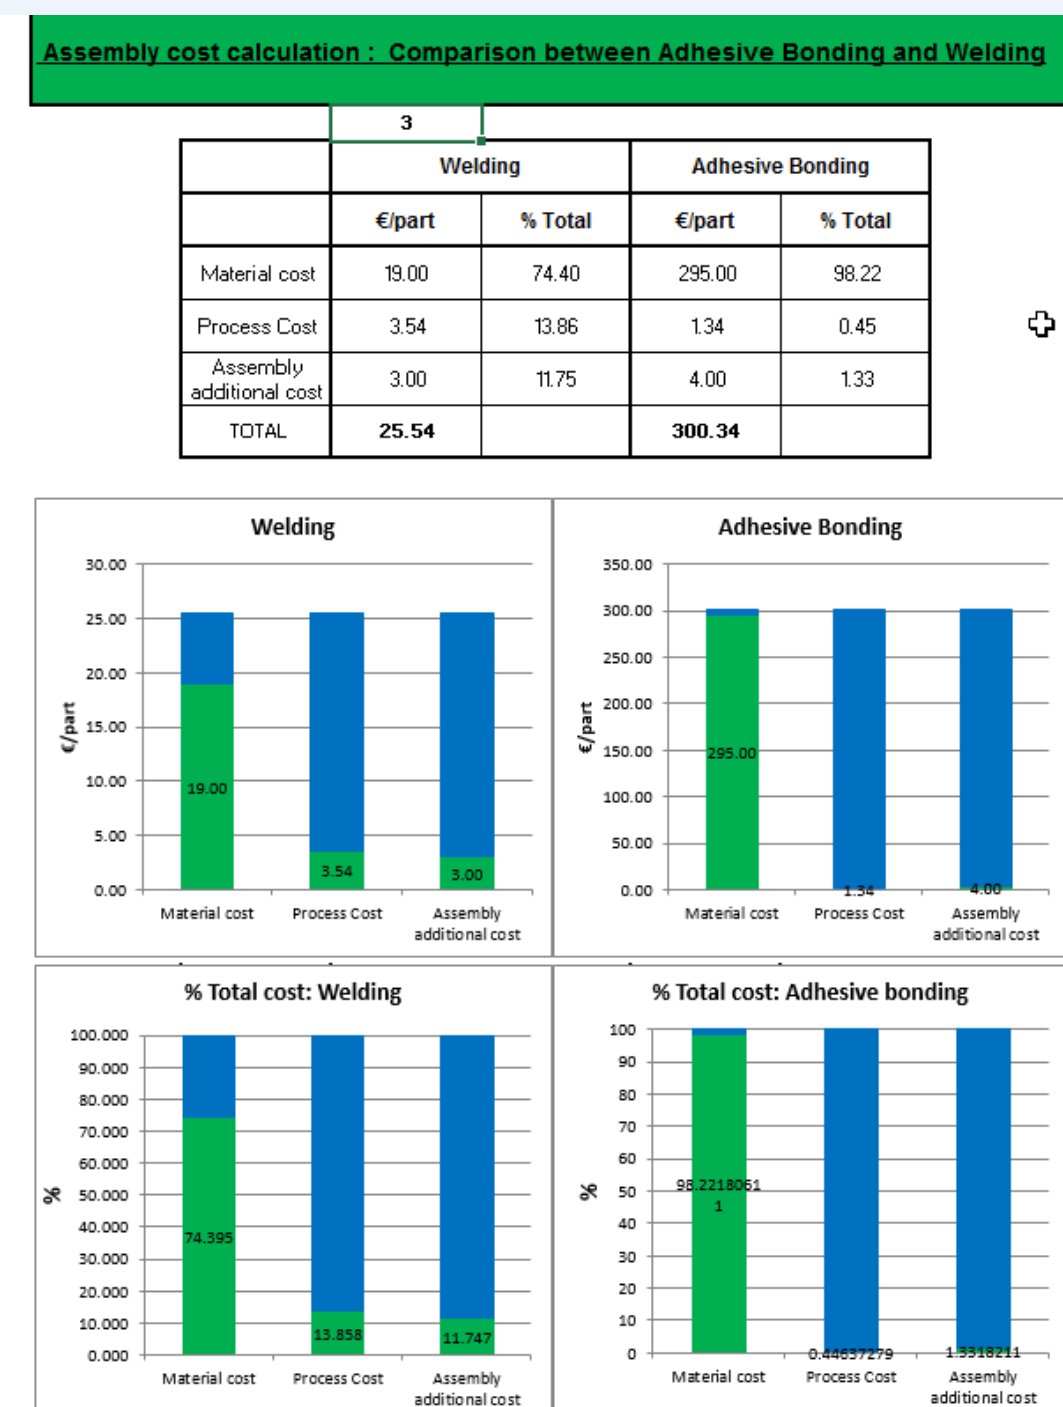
Assembly cost calculation : Comparison between Adhesive Bonding and Welding

3

| | Welding | | Adhesive Bonding | |
|---|---|---|---|---|
| | €/part | % Total | €/part | % Total |
| Material cost | 19.00 | 74.40 | 295.00 | 98.22 |
| Process Cost | 3.54 | 13.86 | 1.34 | 0.45 |
| Assembly additional cost | 3.00 | 11.75 | 4.00 | 1.33 |
| TOTAL | 25.54 | | 300.34 | |

Welding

30.00
25.00
20.00
15.00
10.00
5.00
0.00

€/part

19.00
3.54
3.00

Material cost
Process Cost
Assembly additional cost

Adhesive Bonding

350.00
300.00
250.00
200.00
150.00
100.00
50.00
0.00

€/part

295.00
1.34
4.00

Material cost
Process Cost
Assembly additional cost

% Total cost: Welding

100.000
90.000
80.000
70.000
60.000
50.000
40.000
30.000
20.000
10.000
0.000

%

74.395
13.858
11.747

Material cost
Process Cost
Assembly additional cost

% Total cost: Adhesive bonding

100
90
80
70
60
50
40
30
20
10
0

%

98.2218061 1
0.44637279
1.3318211

Material cost
Process Cost
Assembly additional cost